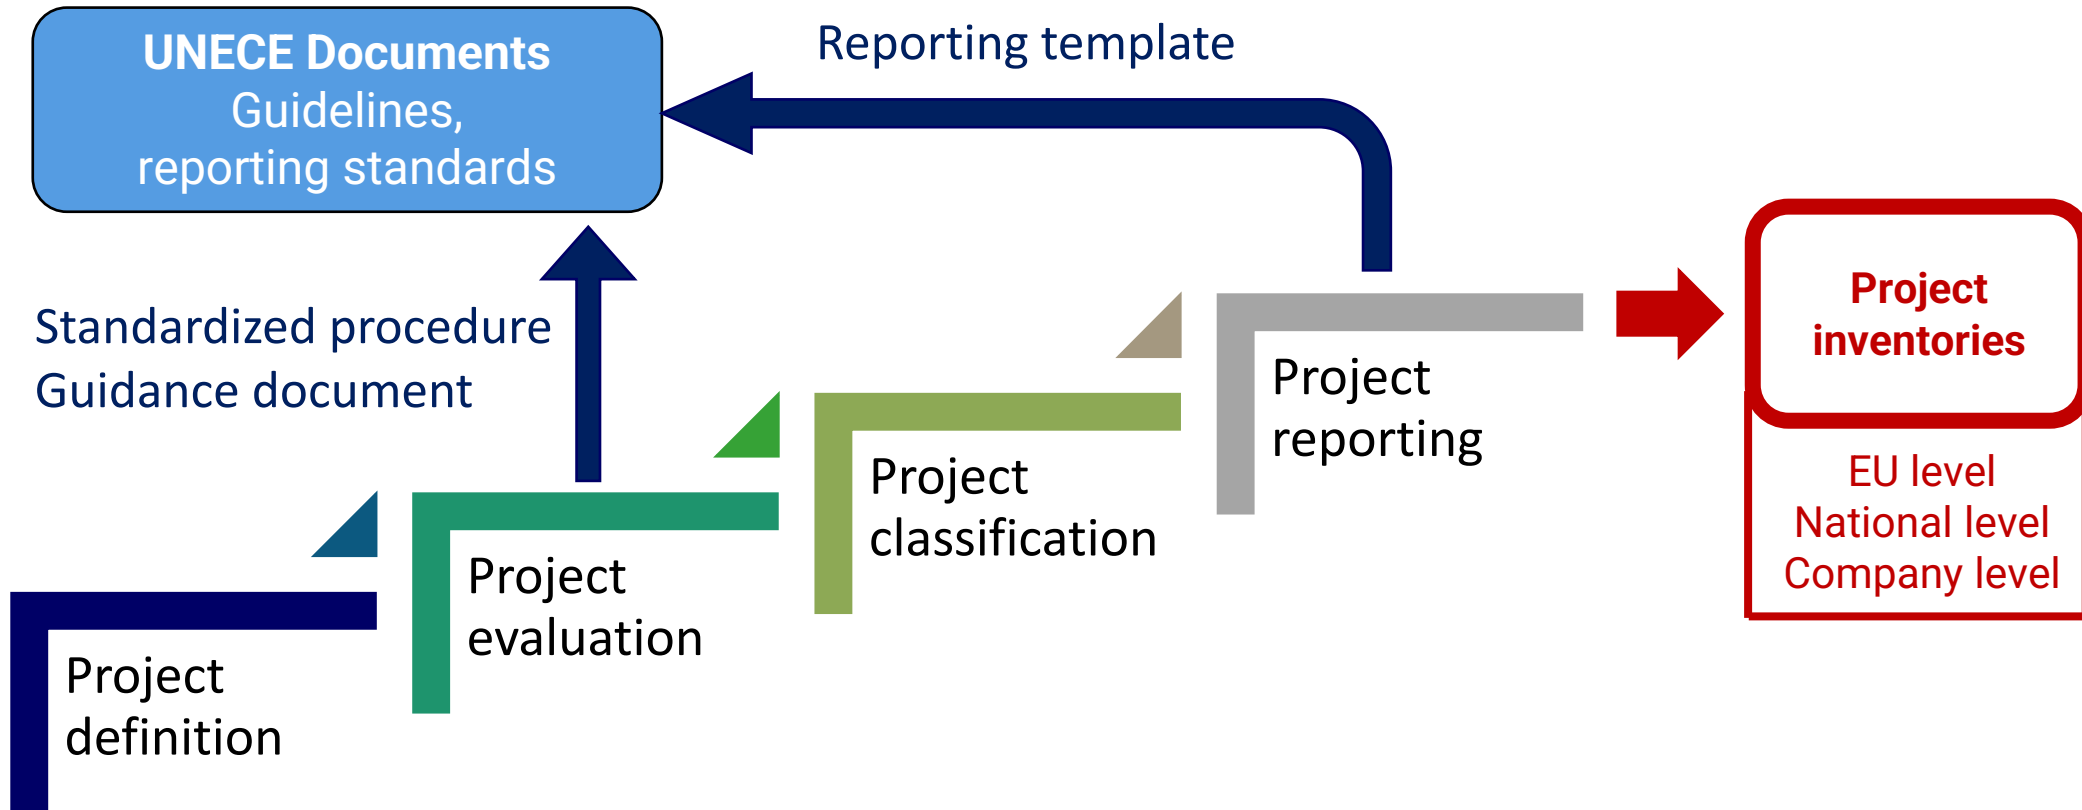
UNECE Documents
Guidelines,
reporting standards

Reporting template

Standardized procedure
Guidance document

Project
inventories

EU level
National level
Company level

Project
reporting

Project
classification

Project
evaluation

Project
definition